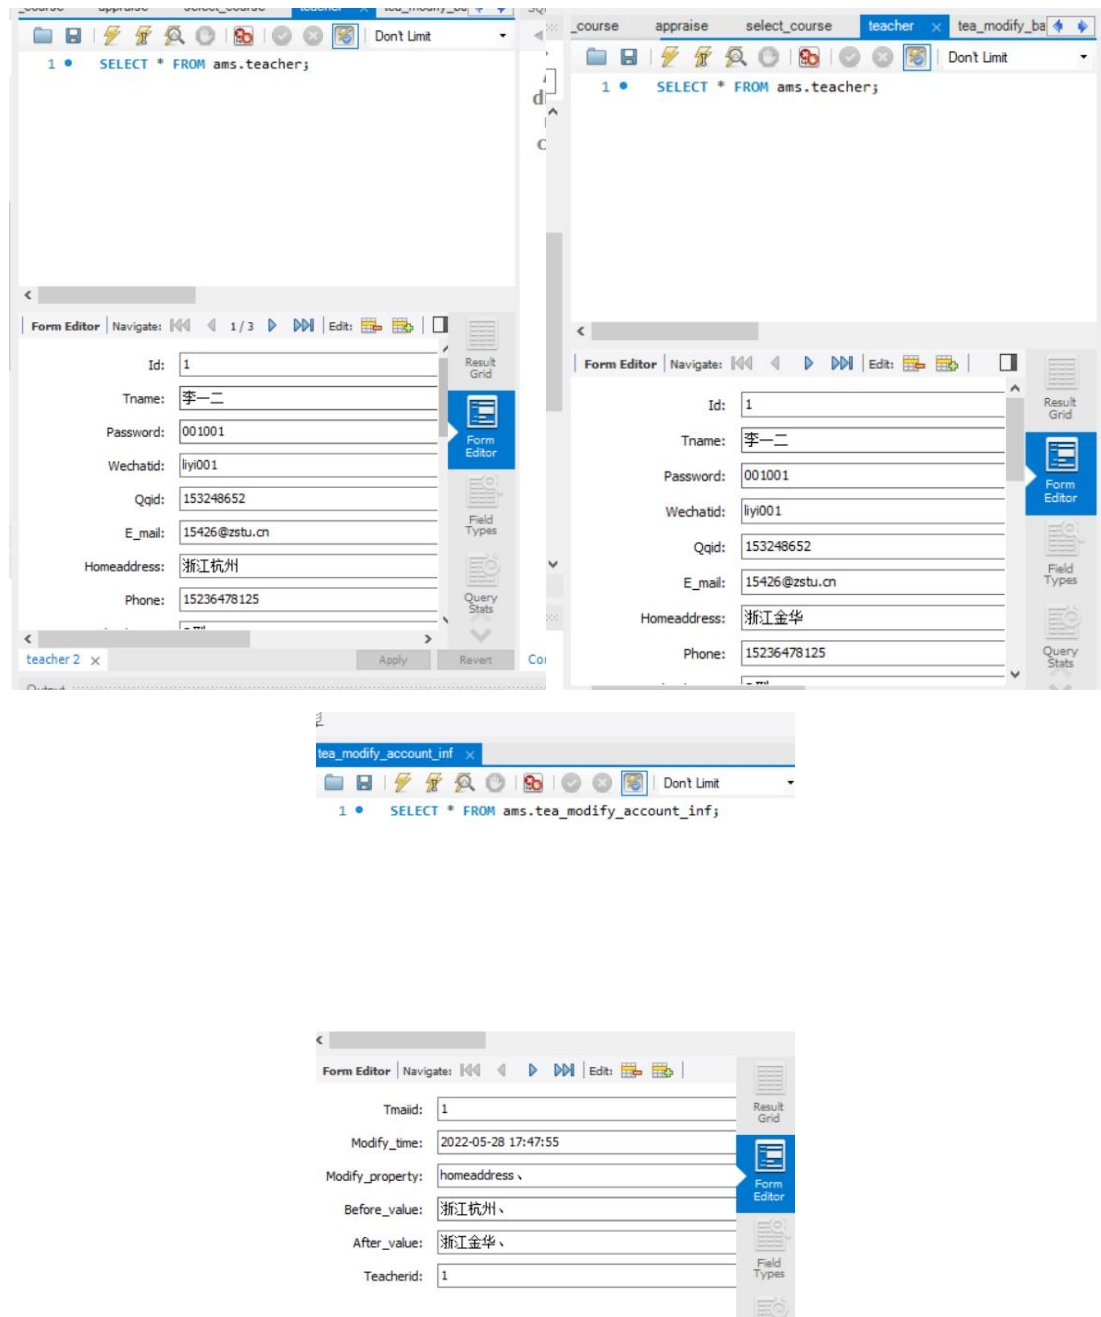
Don't Limit

1 SELECT * FROM ams.teacher;

Form Editor | Navigate: 1 / 3 | Edit:

Result Grid

Id: 1

Tname: 李一二

Password: 001001

Wechatid: liyi001

Qqid: 153248652

E_mail: 15426@zstu.cn

Homeaddress: 浙江杭州

Phone: 15236478125

Form Editor

Field Types

Query Stats

teacher 2 ×

Apply Revert

_course appraise select_course teacher × tea_modify_ba

Don't Limit

1 SELECT * FROM ams.teacher;

Form Editor | Navigate: | Edit:

Result Grid

Id: 1

Tname: 李一二

Password: 001001

Wechatid: liyi001

Qqid: 153248652

E_mail: 15426@zstu.cn

Homeaddress: 浙江金华

Phone: 15236478125

Form Editor

Field Types

Query Stats

tea_modify_account_inf ×

Don't Limit

1 SELECT * FROM ams.tea_modify_account_inf;

Form Editor | Navigate: | Edit:

Result Grid

Tmaiid: 1

Modify_time: 2022-05-28 17:47:55

Modify_property: homeaddress、

Before_value: 浙江杭州、

After_value: 浙江金华、

Teacherid: 1

Form Editor

Field Types